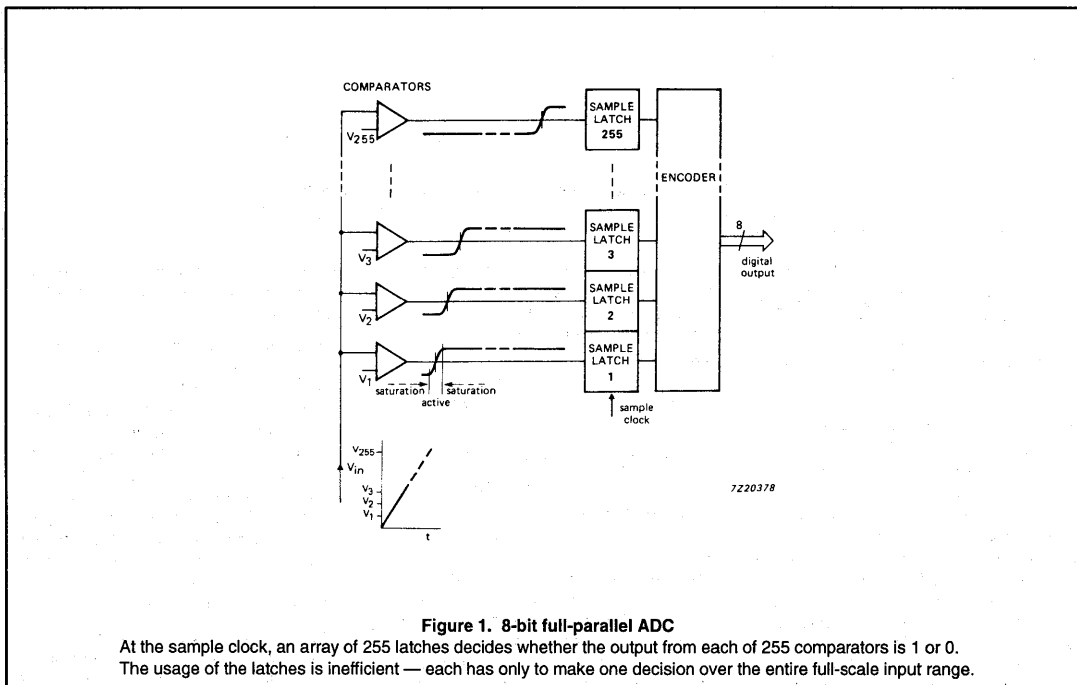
COMPARATORS

$V_{255}$

SAMPLE LATCH 255

ENCODER

SAMPLE LATCH 3

$V_3$

8

digital output

SAMPLE LATCH 2

$V_2$

SAMPLE LATCH 1

$V_1$

saturation

saturation

active

sample clock

$V_{255}$

$V_{in}$

$V_3$

$V_2$

$V_1$

t

7Z20378

**Figure 1. 8-bit full-parallel ADC**

At the sample clock, an array of 255 latches decides whether the output from each of 255 comparators is 1 or 0. The usage of the latches is inefficient — each has only to make one decision over the entire full-scale input range.